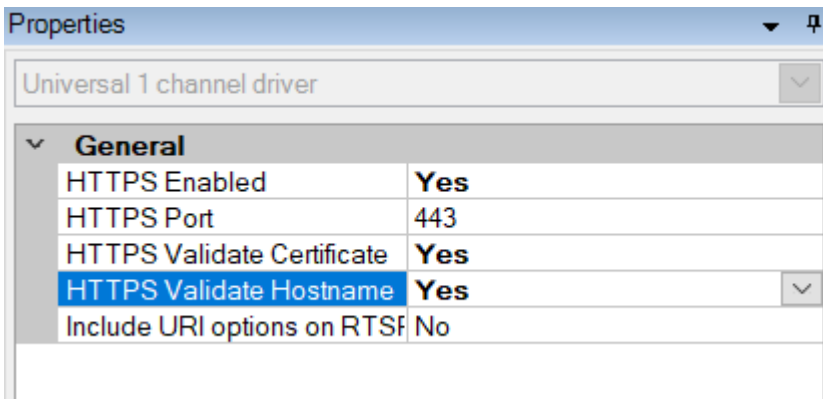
Properties

Universal 1 channel driver

General

| | |
|---|---|
| HTTPS Enabled | Yes |
| HTTPS Port | 443 |
| HTTPS Validate Certificate | Yes |
| HTTPS Validate Hostname | Yes |
| Include URI options on RTSI | No |